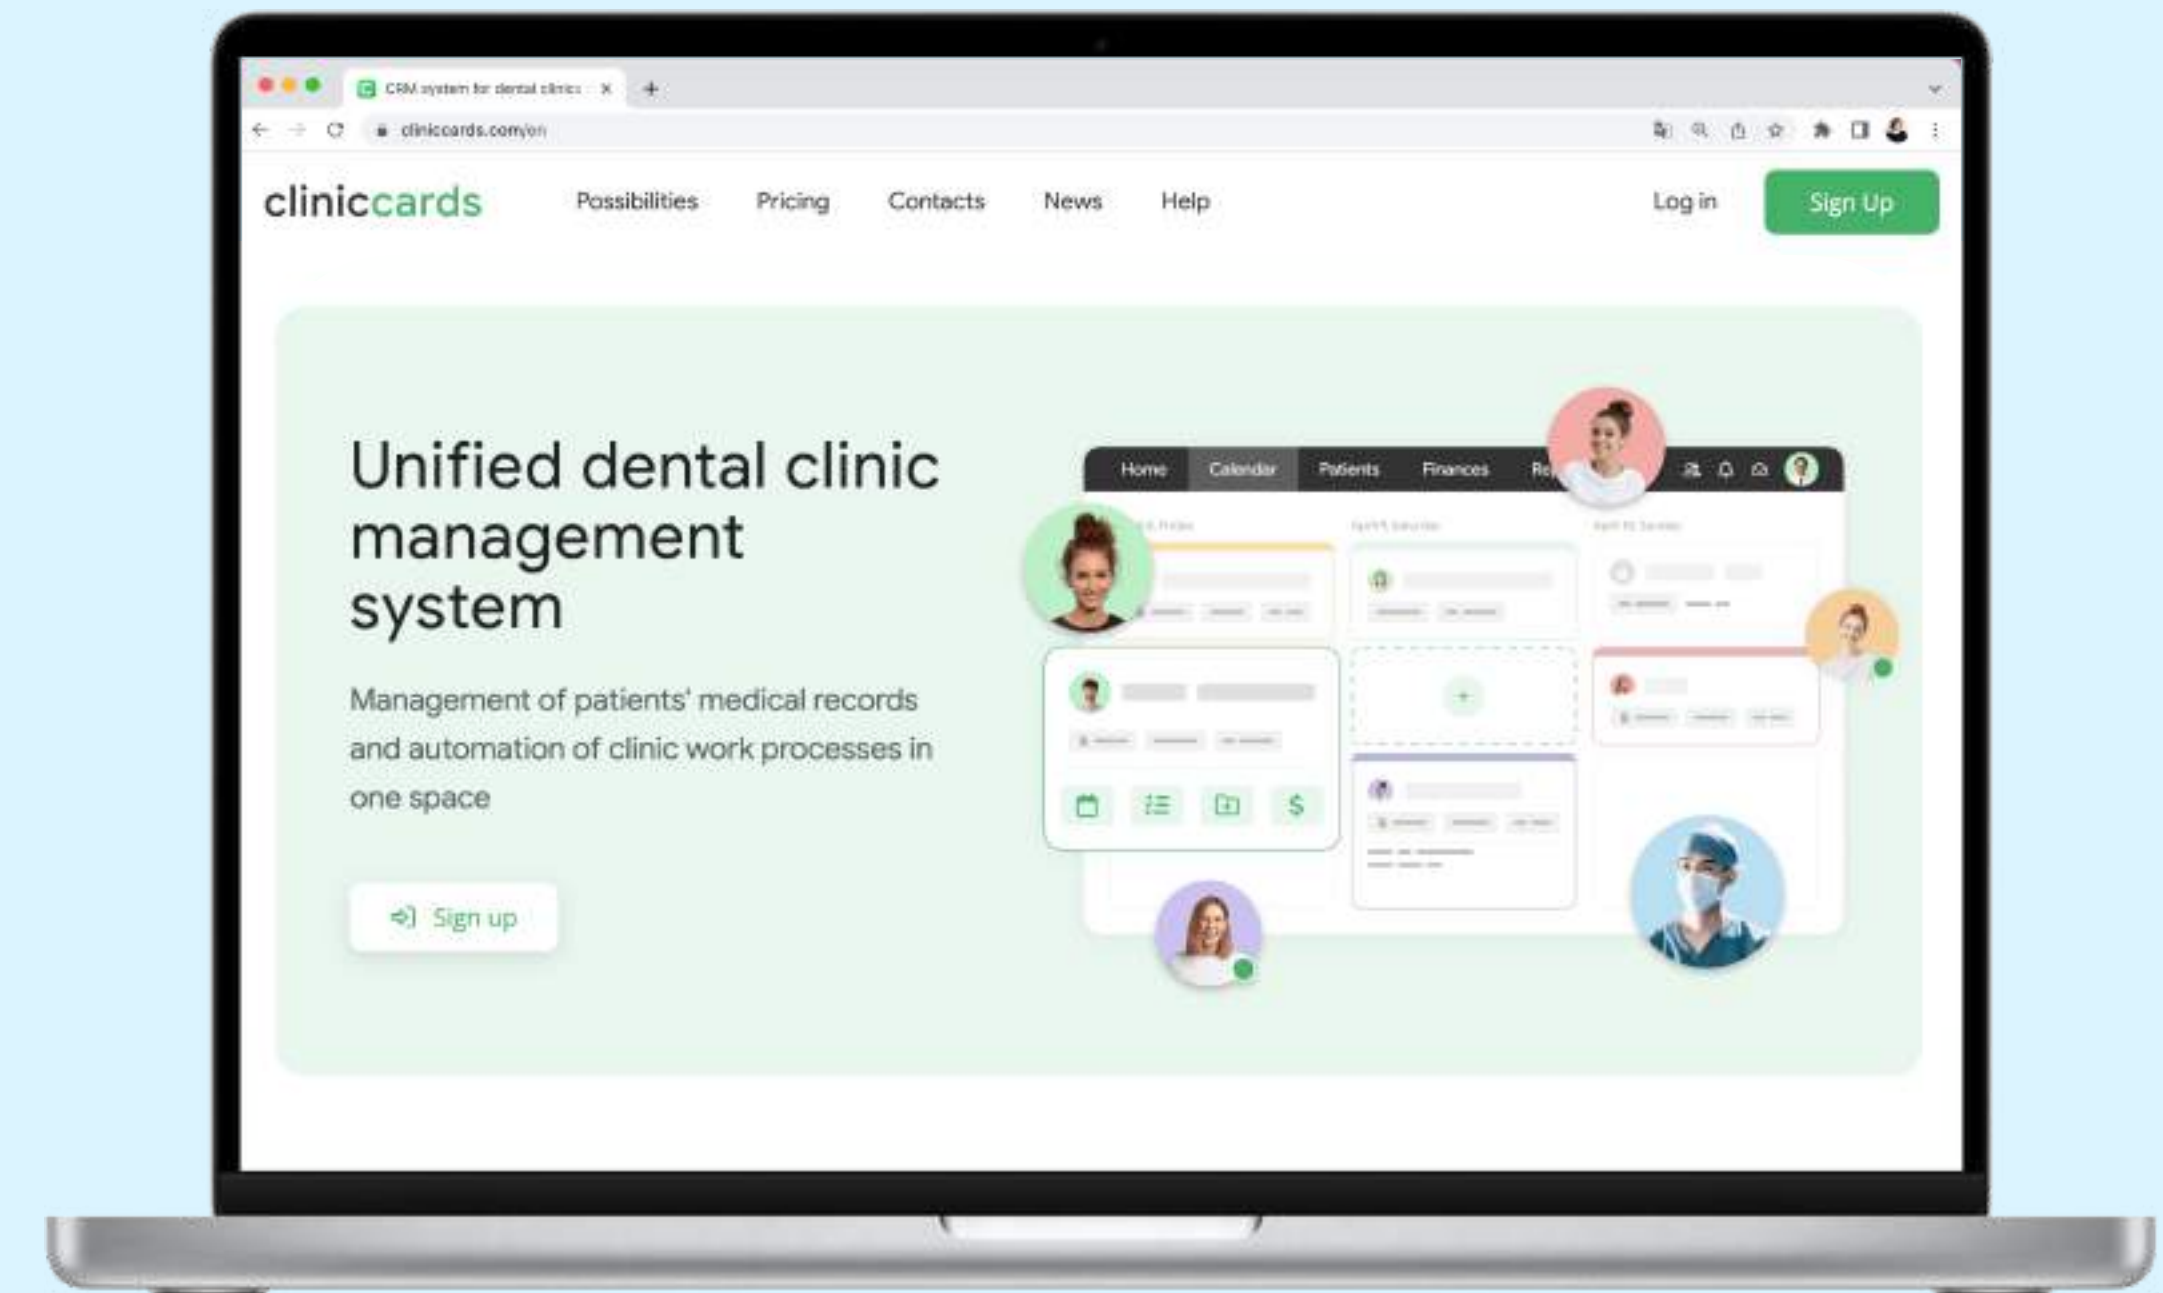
CRM system for dental clinics

cliniccards.com/en

cliniccards

Possibilities Pricing Contacts News Help

Log in

Sign Up

Unified dental clinic management system

Management of patients' medical records and automation of clinic work processes in one space

Sign up

Home Calendar Patients Finances Re

$